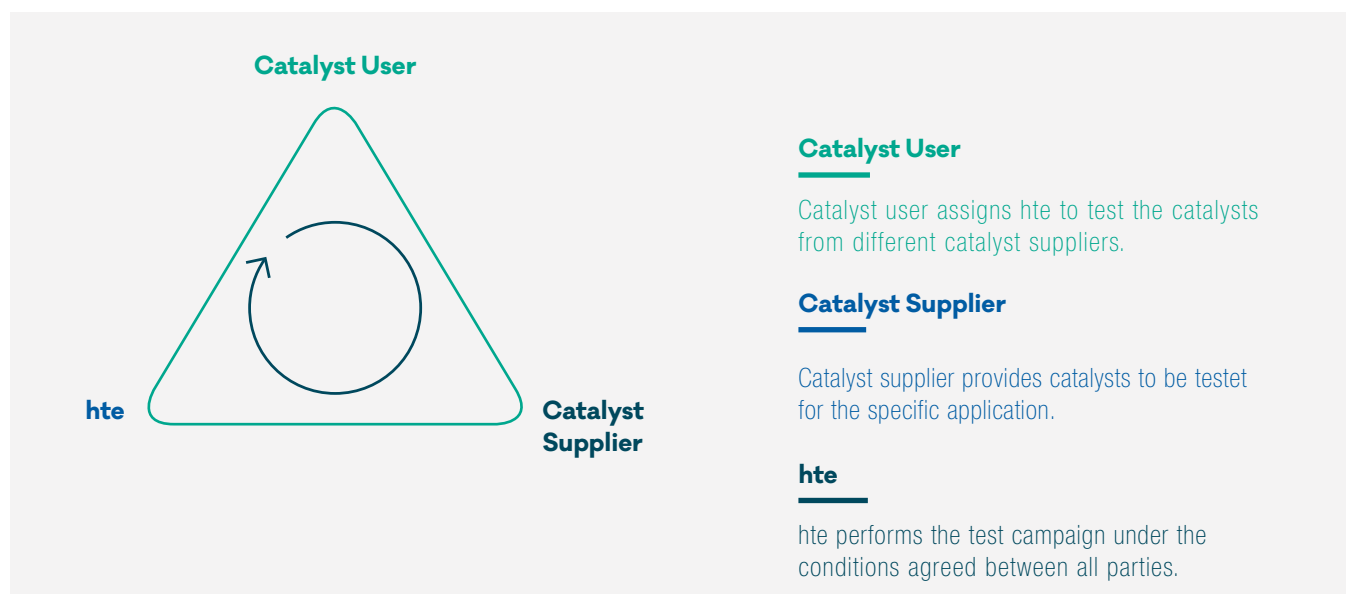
Catalyst User

hte

Catalyst Supplier

Catalyst User

Catalyst user assigns hte to test the catalysts from different catalyst suppliers.

Catalyst Supplier

Catalyst supplier provides catalysts to be testet for the specific application.

hte

hte performs the test campaign under the conditions agreed between all parties.